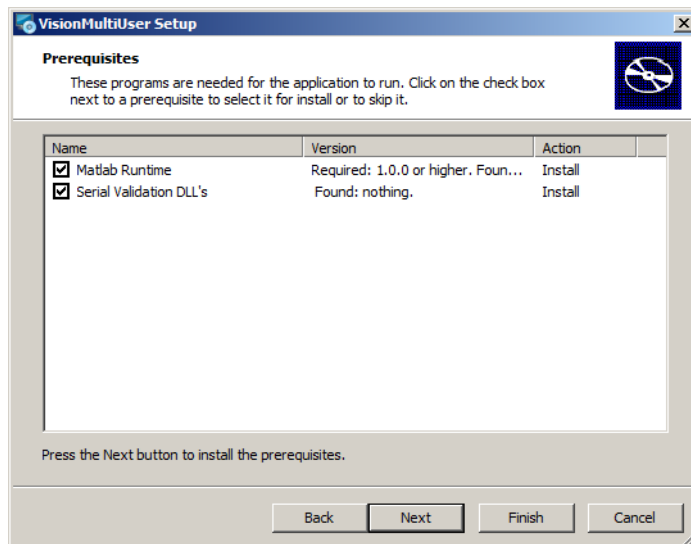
VisionMultiUser Setup

Prerequisites

These programs are needed for the application to run. Click on the check box next to a prerequisite to select it for install or to skip it.

| Name | Version | Action |
|---|---|---|
| Matlab Runtime | Required: 1.0.0 or higher. Foun... | Install |
| Serial Validation DLL's | Found: nothing. | Install |

Press the Next button to install the prerequisites.

Back Next Finish Cancel